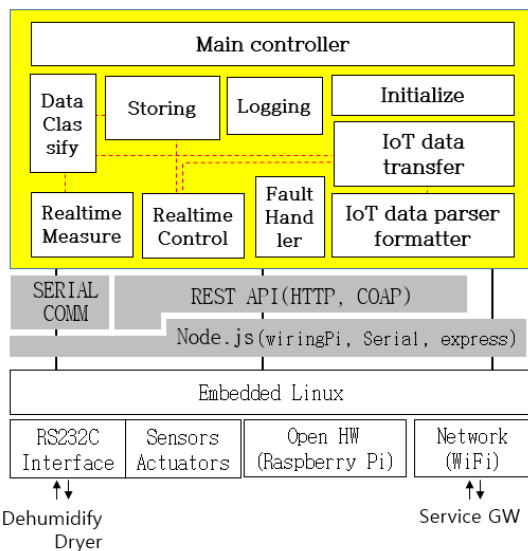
Main controller

Data Clasify

Storing

Logging

Initialize

IoT data transfer

Realtime Measure

Realtime Control

Fault Handler

IoT data parser formatter

SERIAL COMM

REST API(HTTP, COAP)

Node.js(wiringPi, Serial, express)

Embedded Linux

RS232C Interface

Sensors Actuators

Open HW (Raspberry Pi)

Network (WiFi)

Dehumidify Dryer

Service GW